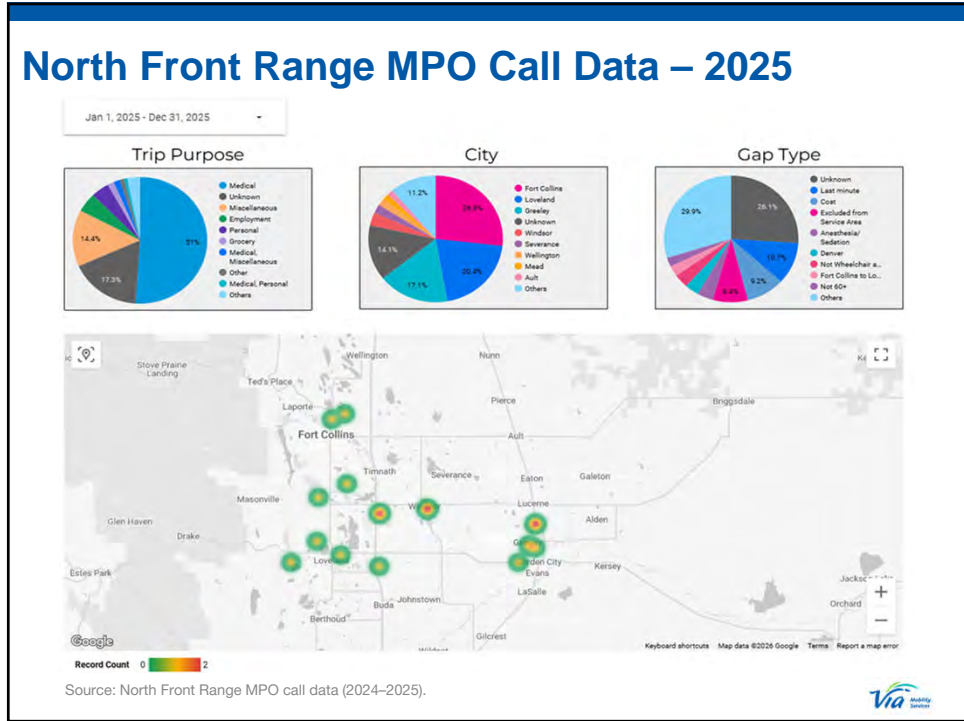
North Front Range MPO Call Data – 2025

Jan 1, 2025 - Dec 31, 2025

Trip Purpose

14.4%
17.3%
51%

Medical
Unknown
Miscellaneous
Employment
Personal
Grocery
Medical, Miscellaneous
Other
Medical, Personal
Others

City

11.2%
14.1%
17.1%
20.4%
26.5%

Fort Collins
Loveland
Greeley
Unknown
Windsor
Severance
Wellington
Mead
Ault
Others

Gap Type

29.9%
26.1%
10.7%
9.2%
8.4%

Unknown
Last minute
Cost
Excluded from Service Area
Anesthesia/ Sedation
Denver
Not Wheelchair a...
Fort Collins to Lo...
Not 60+
Others

Wellington
Nunn
Stove Prairie Landing
Ted's Place
Laporte
Pierce
Briggsdale
Fort Collins
Ault
Timnath
Severance
Eaton
Galeton
Masonville
Lucerne
Glen Haven
Alden
Drake
Estes Park
Lov
Garden City
Evans
Kersey
Johnstown
Buda
LaSalle
Berthoud
Gilcrest
Orchard
Jackso
Ke
Google
Keyboard shortcuts
Map data ©2026 Google
Terms
Report a map error

Record Count 0 2

Source: North Front Range MPO call data (2024–2025).

Via Mobility Services